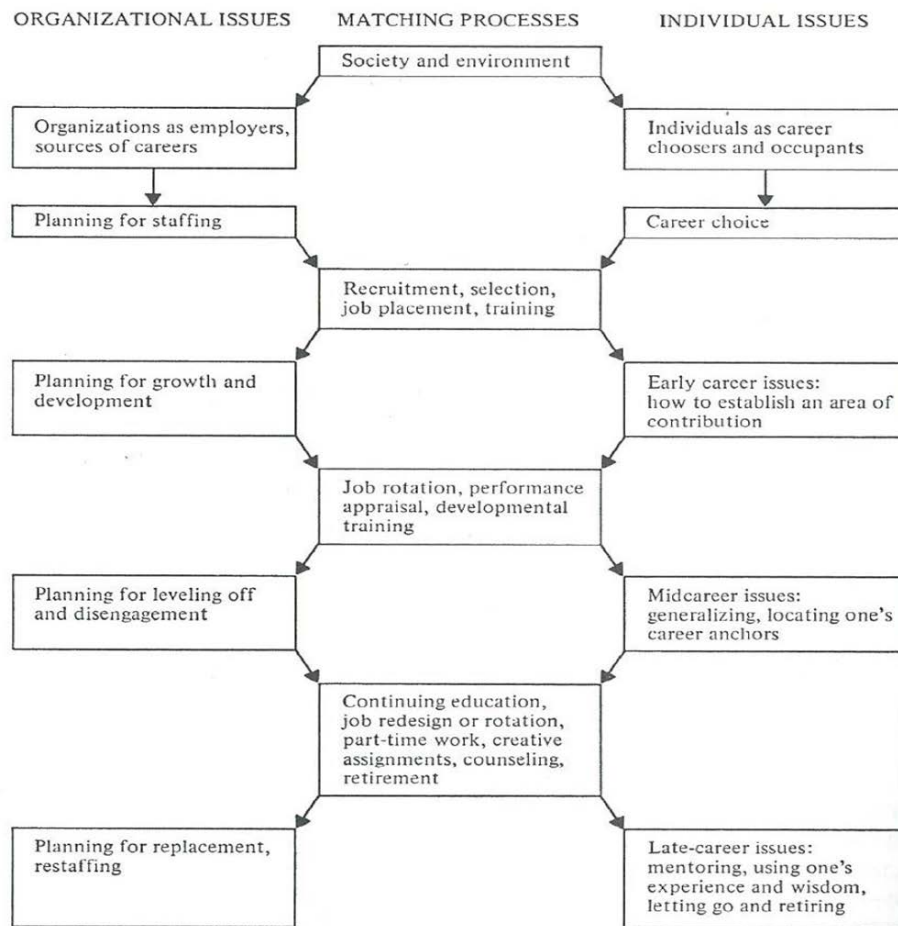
ORGANIZATIONAL ISSUES

MATCHING PROCESSES

INDIVIDUAL ISSUES

Society and environment

Organizations as employers, sources of careers

Individuals as career choosers and occupants

Planning for staffing

Career choice

Recruitment, selection, job placement, training

Planning for growth and development

Early career issues: how to establish an area of contribution

Job rotation, performance appraisal, developmental training

Planning for leveling off and disengagement

Midcareer issues: generalizing, locating one's career anchors

Continuing education, job redesign or rotation, part-time work, creative assignments, counseling, retirement

Planning for replacement, restaffing

Late-career issues: mentoring, using one's experience and wisdom, letting go and retiring